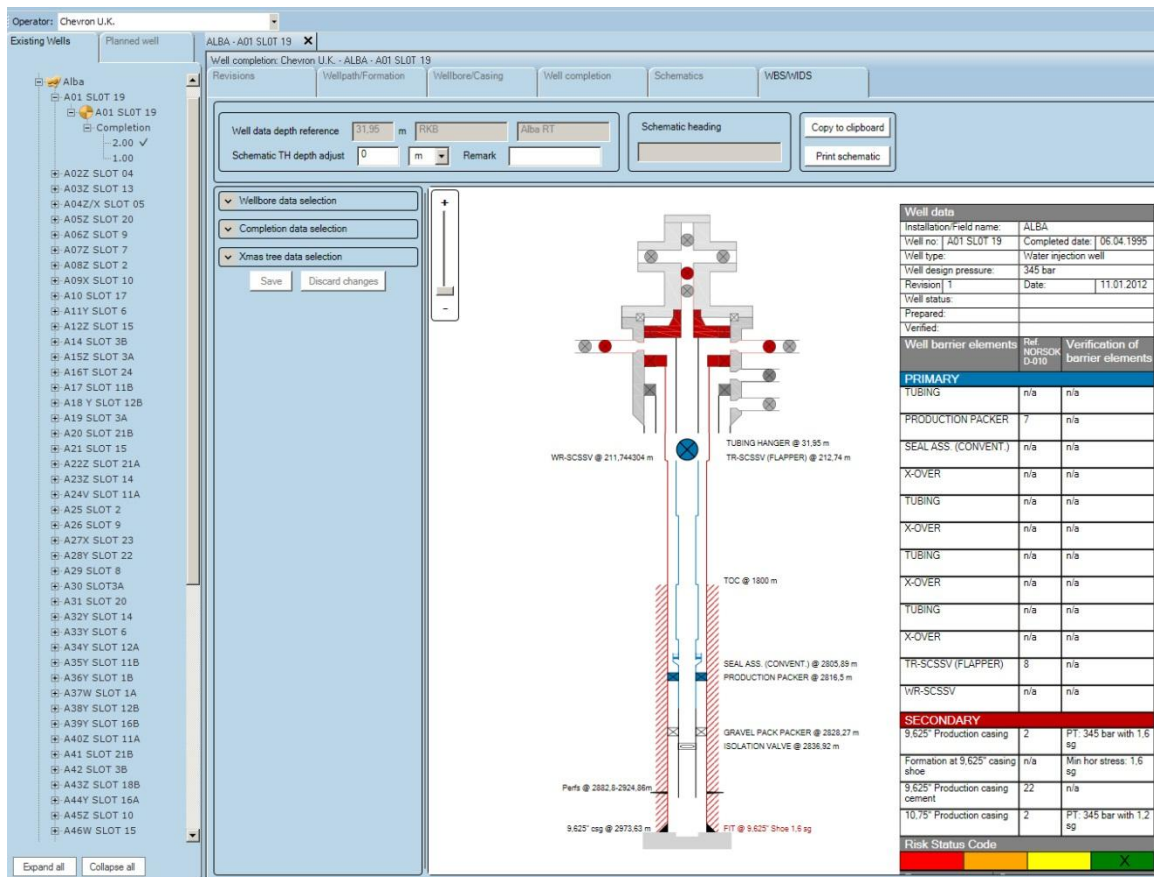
Operator: Chevron U.K.

Existing Wells | Planned well

Alba
A01 SL0T 19
A01 SL0T 19
Completion
2.00 ✓
1.00
A02Z SLOT 04
A03Z SLOT 13
A04Z/X SLOT 05
A05Z SLOT 20
A06Z SLOT 9
A07Z SLOT 7
A08Z SLOT 2
A09X SLOT 10
A10 SLOT 17
A11Y SLOT 6
A12Z SLOT 15
A14 SLOT 3B
A15Z SLOT 3A
A16T SLOT 24
A17 SLOT 11B
A18 Y SLOT 12B
A19 SLOT 3A
A20 SLOT 21B
A21 SLOT 15
A22Z SLOT 21A
A23Z SLOT 14
A24V SLOT 11A
A25 SLOT 2
A26 SLOT 9
A27X SLOT 23
A28Y SLOT 22
A29 SLOT 8
A30 SLOT3A
A31 SLOT 20
A32Y SLOT 14
A33Y SLOT 6
A34Y SLOT 12A
A35Y SLOT 11B
A36Y SLOT 1B
A37W SLOT 1A
A38Y SLOT 12B
A39Y SLOT 16B
A40Z SLOT 11A
A41 SLOT 21B
A42 SLOT 3B
A43Z SLOT 18B
A44Y SLOT 16A
A45Z SLOT 10
A46W SLOT 15

Expand all | Collapse all

ALBA - A01 SL0T 19 ✕

Well completion: Chevron U.K. - ALBA - A01 SL0T 19

Revisions | Wellpath/Formation | Wellbore/Casing | Well completion | Schematics | WBS/WIDS

Well data depth reference 31,95 m RKB Alba RT
Schematic TH depth adjust 0 m Remark
Schematic heading
Copy to clipboard
Print schematic

Wellbore data selection
Completion data selection
Xmas tree data selection
Save | Discard changes

+
-

TUBING HANGER @ 31,95 m
WR-SCSSV @ 211,744304 m
TR-SCSSV (FLAPPER) @ 212,74 m
TOC @ 1800 m
SEAL ASS. (CONVENT.) @ 2805,89 m
PRODUCTION PACKER @ 2816,5 m
GRAVEL PACK PACKER @ 2828,27 m
ISOLATION VALVE @ 2836,92 m
Perfs @ 2882,8-2924,86m
9,625" csg @ 2973,63 m
FIT @ 9,625" Shoe 1,6 sg

| Well data | | | |
|---|---|---|---|
| Installation/Field name: | ALBA | | |
| Well no: A01 SL0T 19 | Completed date: 06.04.1995 | | |
| Well type: | Water injection well | | |
| Well design pressure: | 345 bar | | |
| Revision 1 | Date: 11.01.2012 | | |
| Well status: | | | |
| Prepared: | | | |
| Verified: | | | |
| Well barrier elements | Ref. NORSOK D-010 | Verification of barrier elements | |
| PRIMARY | | | |
| TUBING | n/a | n/a | |
| PRODUCTION PACKER | 7 | n/a | |
| SEAL ASS. (CONVENT.) | n/a | n/a | |
| X-OVER | n/a | n/a | |
| TUBING | n/a | n/a | |
| X-OVER | n/a | n/a | |
| TUBING | n/a | n/a | |
| X-OVER | n/a | n/a | |
| TUBING | n/a | n/a | |
| X-OVER | n/a | n/a | |
| TR-SCSSV (FLAPPER) | 8 | n/a | |
| WR-SCSSV | n/a | n/a | |
| SECONDARY | | | |
| 9,625" Production casing | 2 | PT: 345 bar with 1,6 sg | |
| Formation at 9,625" casing shoe | n/a | Min hor stress: 1,6 sg | |
| 9,625" Production casing cement | 22 | n/a | |
| 10,75" Production casing | 2 | PT: 345 bar with 1,2 sg | |
| Risk Status Code | | | |
| | | | X |